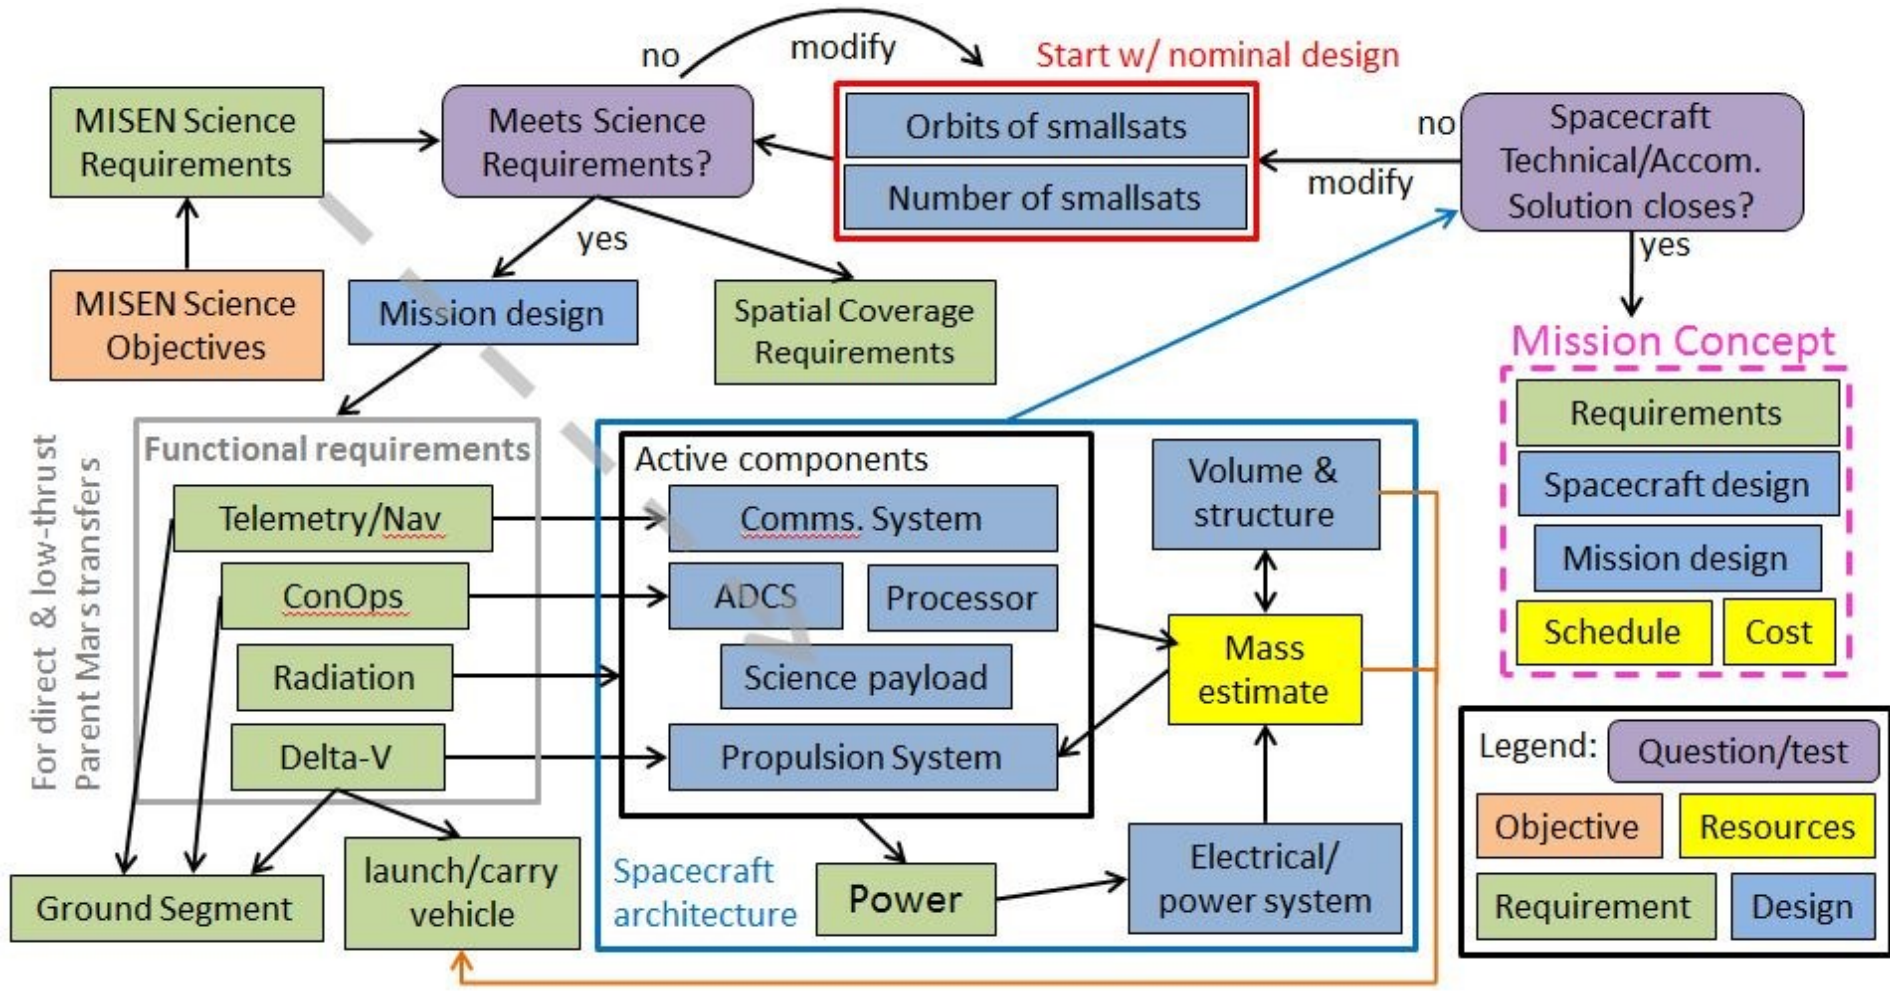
no
modify
Start w/ nominal design

MISEN Science Requirements

Meets Science Requirements?

Orbits of smallsats

Number of smallsats

no
modify

Spacecraft Technical/Accom. Solution closes?

yes

MISEN Science Objectives

yes

Mission design

Spatial Coverage Requirements

Mission Concept

Requirements

Spacecraft design

Mission design

Schedule

Cost

For direct & low-thrust Parent Mars transfers

Functional requirements

Telemetry/Nav

ConOps

Radiation

Delta-V

Active components

Comms. System

ADCS

Processor

Science payload

Propulsion System

Volume & structure

Mass estimate

Legend:

Question/test

Objective

Resources

Requirement

Design

Ground Segment

launch/carry vehicle

Spacecraft architecture

Power

Electrical/ power system